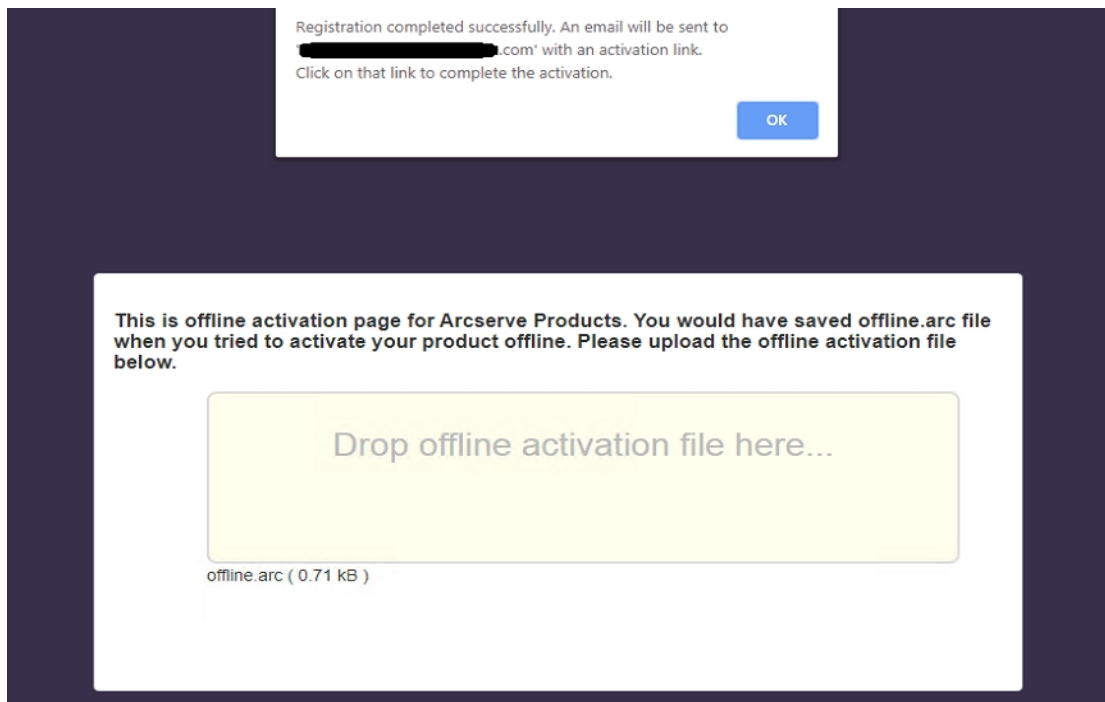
Registration completed successfully. An email will be sent to '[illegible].com' with an activation link.
Click on that link to complete the activation.

OK

This is offline activation page for Arcserve Products. You would have saved offline.arc file when you tried to activate your product offline. Please upload the offline activation file below.

Drop offline activation file here...

offline.arc ( 0.71 kB )